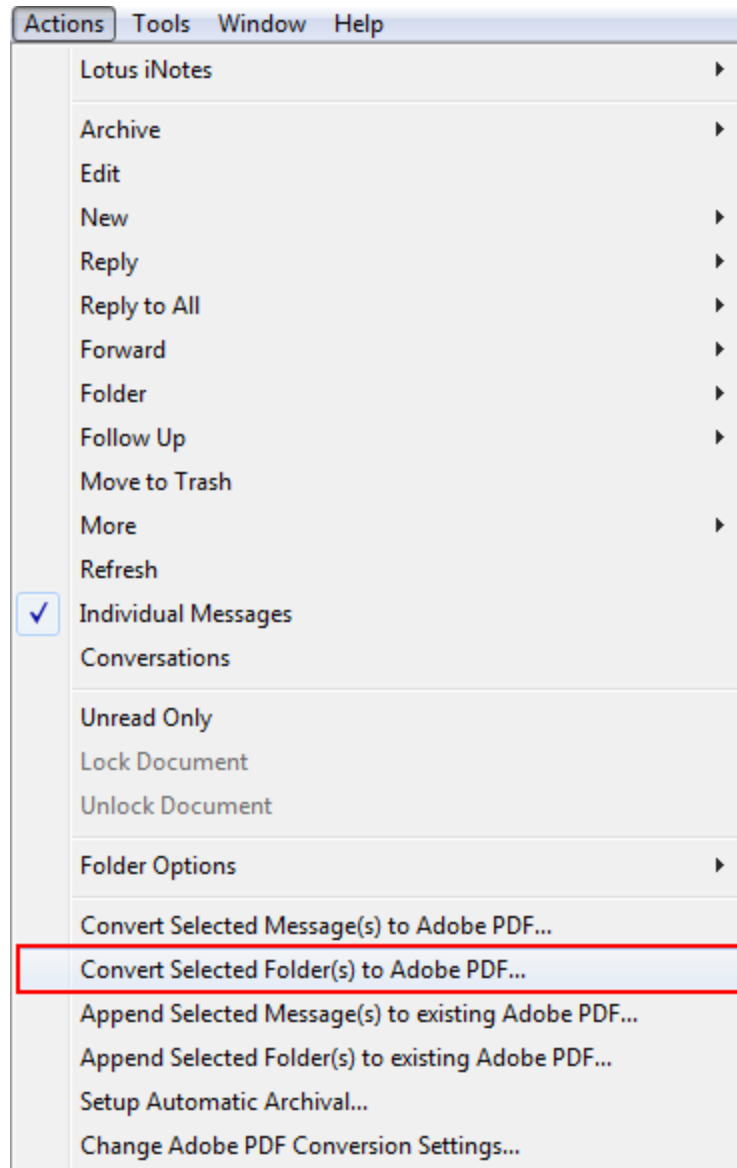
Actions Tools Window Help

Lotus iNotes

Archive
Edit
New
Reply
Reply to All
Forward
Folder
Follow Up
Move to Trash
More
Refresh
✓ Individual Messages
Conversations

Unread Only
Lock Document
Unlock Document

Folder Options

Convert Selected Message(s) to Adobe PDF...
Convert Selected Folder(s) to Adobe PDF...
Append Selected Message(s) to existing Adobe PDF...
Append Selected Folder(s) to existing Adobe PDF...
Setup Automatic Archival...
Change Adobe PDF Conversion Settings...